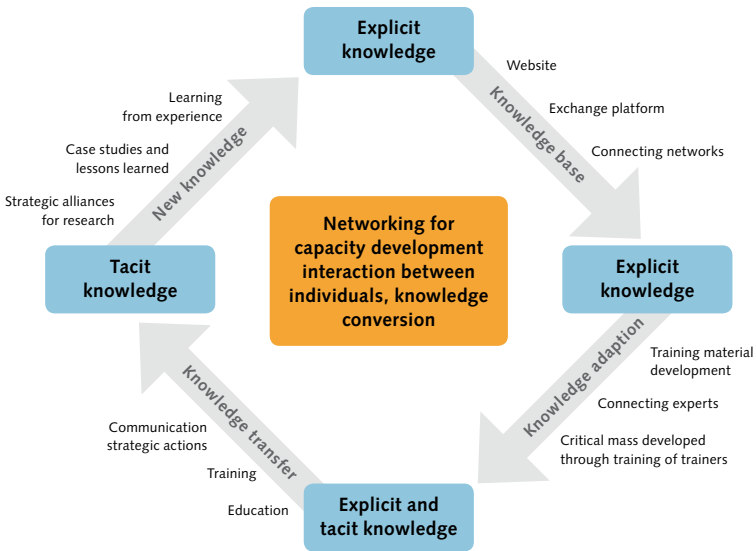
Explicit knowledge

Website

Knowledge base

Exchange platform

Connecting networks

Learning from experience

Case studies and lessons learned

New knowledge

Strategic alliances for research

Networking for capacity development interaction between individuals, knowledge conversion

Tacit knowledge

Explicit knowledge

Training material development

Knowledge adaption

Connecting experts

Critical mass developed through training of trainers

Knowledge transfer

Communication strategic actions

Training

Education

Explicit and tacit knowledge